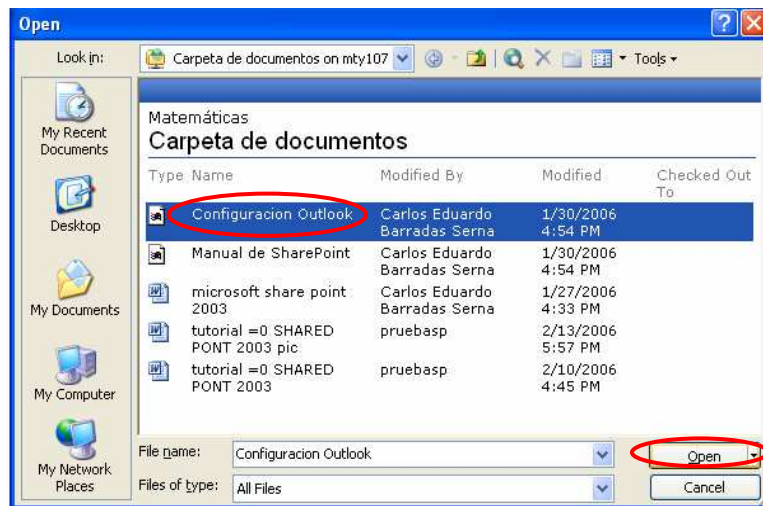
Open

Look in: Carpeta de documentos on mty107

Tools

My Recent Documents

Desktop

My Documents

My Computer

My Network Places

Matemáticas
Carpeta de documentos

| Type | Name | Modified By | Modified | Checked Out To |
|---|---|---|---|---|
| | Configuracion Outlook | Carlos Eduardo Barradas Serna | 1/30/2006 4:54 PM | |
| | Manual de SharePoint | Carlos Eduardo Barradas Serna | 1/30/2006 4:54 PM | |
| | microsoft share point 2003 | Carlos Eduardo Barradas Serna | 1/27/2006 4:33 PM | |
| | tutorial =0 SHARED PONT 2003 pic | pruebasp | 2/13/2006 5:57 PM | |
| | tutorial =0 SHARED PONT 2003 | pruebasp | 2/10/2006 4:45 PM | |

File name: Configuracion Outlook

Files of type: All Files

Open

Cancel